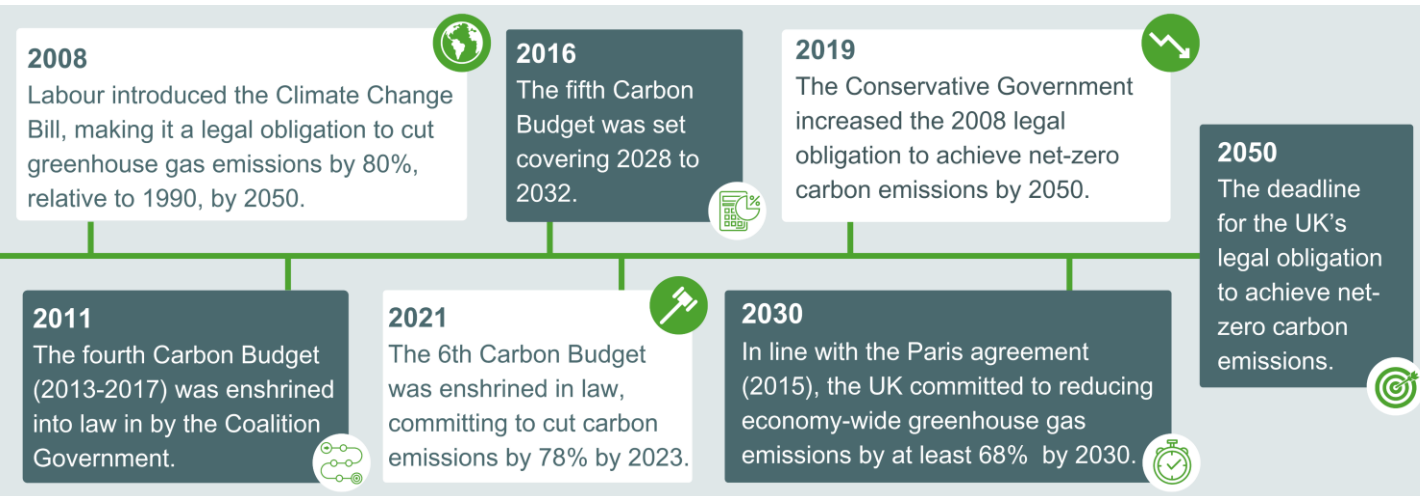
2008
Labour introduced the Climate Change Bill, making it a legal obligation to cut greenhouse gas emissions by 80%, relative to 1990, by 2050.

2016
The fifth Carbon Budget was set covering 2028 to 2032.

2019
The Conservative Government increased the 2008 legal obligation to achieve net-zero carbon emissions by 2050.

2050
The deadline for the UK's legal obligation to achieve net-zero carbon emissions.

2011
The fourth Carbon Budget (2013-2017) was enshrined into law in by the Coalition Government.

2021
The 6th Carbon Budget was enshrined in law, committing to cut carbon emissions by 78% by 2023.

2030
In line with the Paris agreement (2015), the UK committed to reducing economy-wide greenhouse gas emissions by at least 68% by 2030.